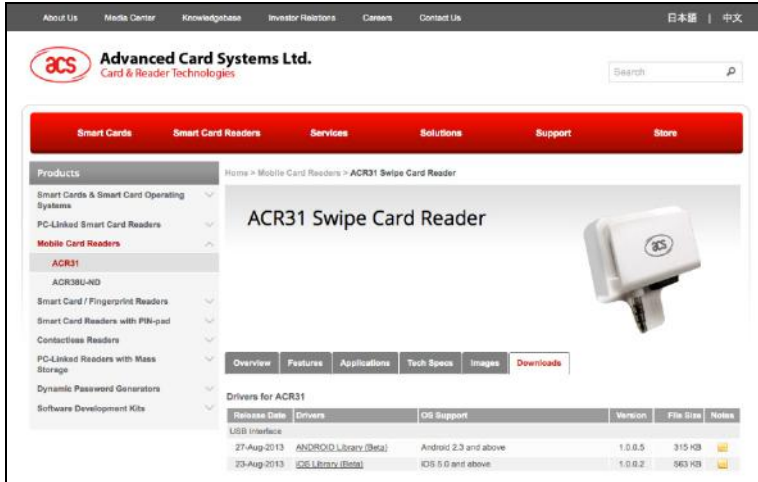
About Us Media Center Knowledgebase Investor Relations Careers Contact Us 日本語 | 中文

acs Advanced Card Systems Ltd.
Card & Reader Technologies

Search

Smart Cards Smart Card Readers Services Solutions Support Store

Products
Smart Cards & Smart Card Operating Systems
PC-Linked Smart Card Readers
Mobile Card Readers
ACR31
ACR38U-ND
Smart Card / Fingerprint Readers
Smart Card Readers with PIN-pad
Contactless Readers
PC-Linked Readers with Mass Storage
Dynamic Password Generators
Software Development Kits

Home > Mobile Card Readers > ACR31 Swipe Card Reader

ACR31 Swipe Card Reader

acs

Overview Features Applications Tech Specs Images Downloads

Drivers for ACR31

| Release Date | Drivers | OS Support | Version | File Size | Notes |
|---|---|---|---|---|---|
| USB Interface | | | | | |
| 27-Aug-2013 | ANDROID Library (Beta) | Android 2.3 and above | 1.0.0.5 | 315 KB | |
| 23-Aug-2013 | iOS Library (Beta) | iOS 5.0 and above | 1.0.0.2 | 563 KB | |